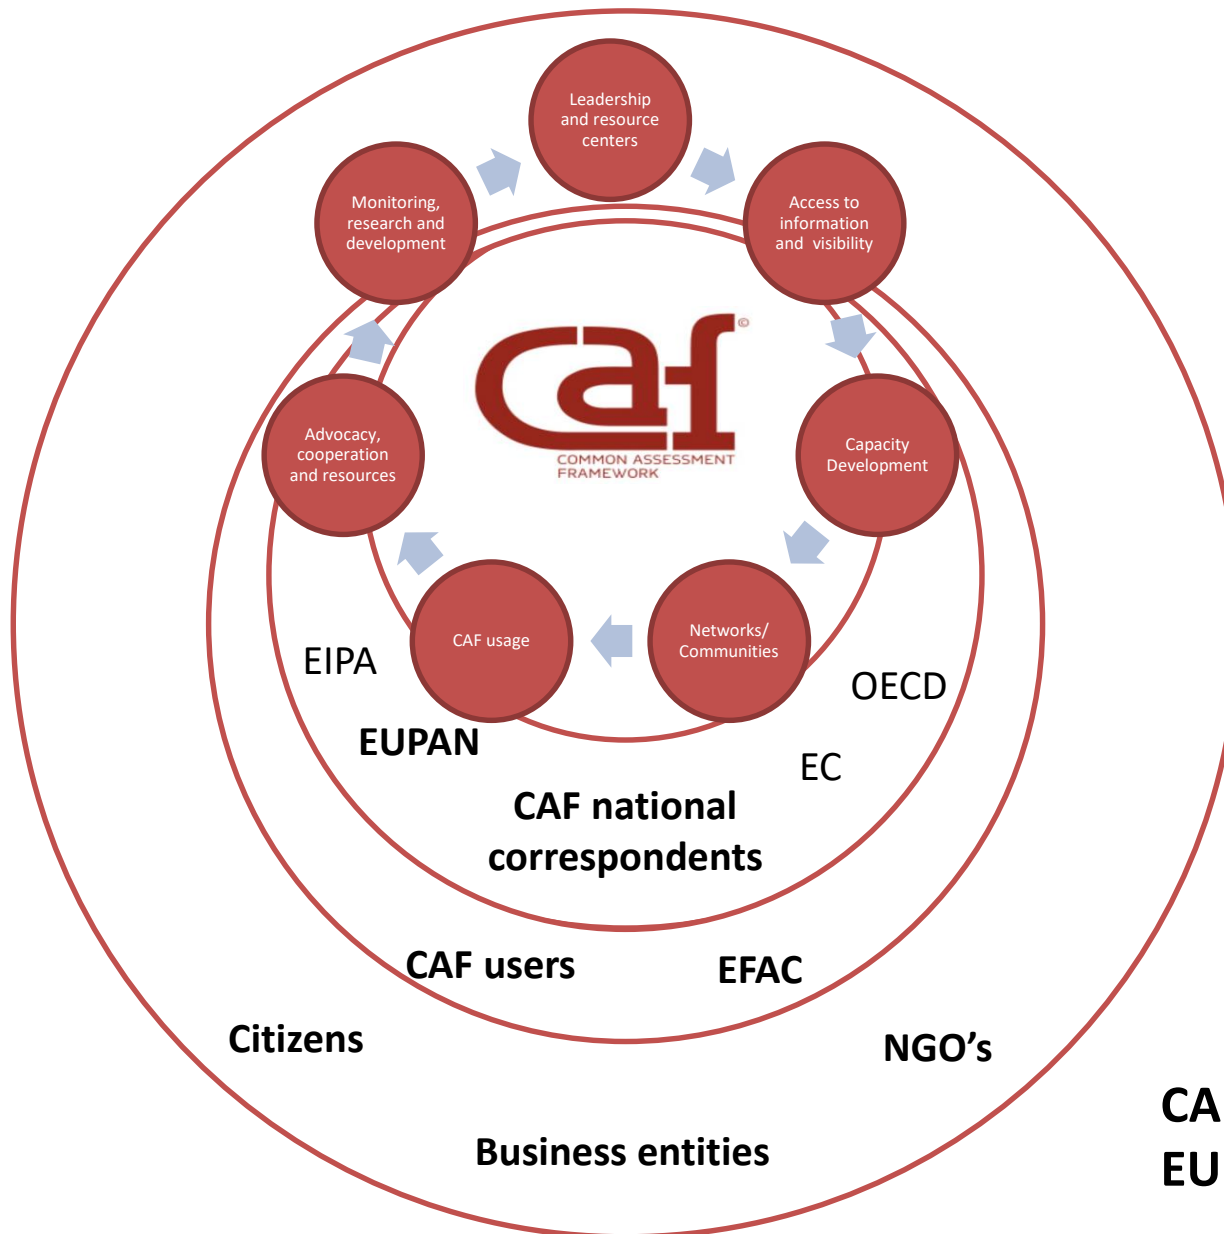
Leadership and resource centers

Access to information and visibility

Capacity Development

Networks/ Communities

CAF usage

Advocacy, cooperation and resources

Monitoring, research and development

caf©
COMMON ASSESSMENT FRAMEWORK

EIPA

EUPAN

OECD

EC

CAF national correspondents

CAF users

EFAC

Citizens

NGO's

Business entities

CA
EU